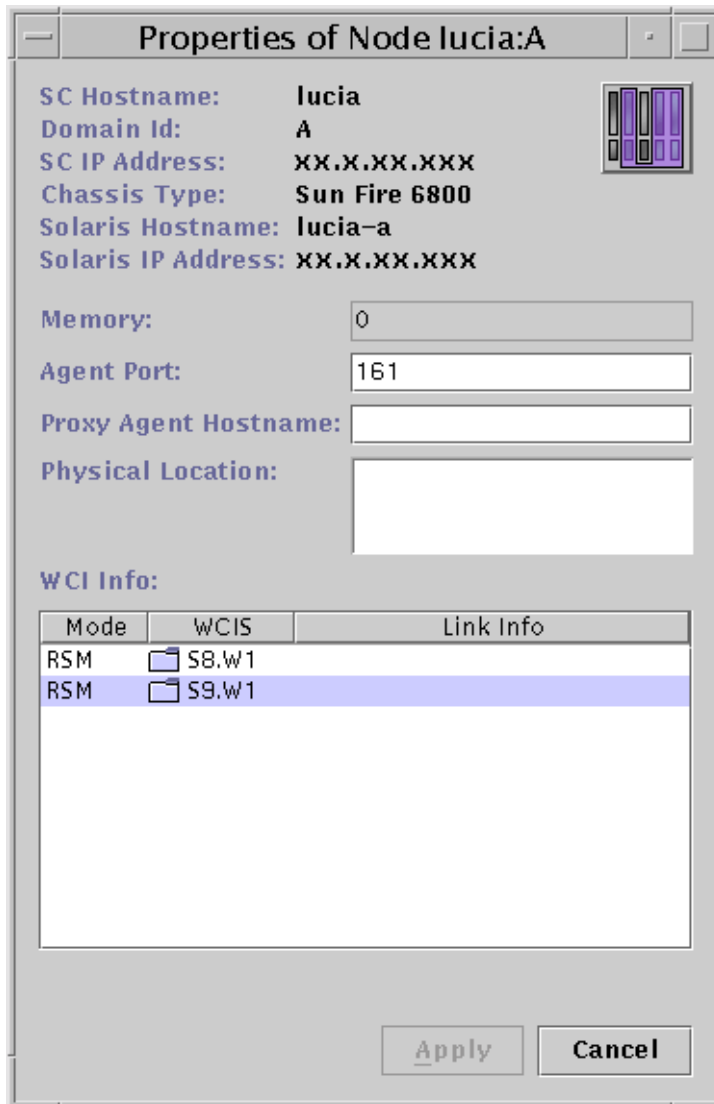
Properties of Node lucia:A

SC Hostname: lucia
Domain Id: A
SC IP Address: xx.x.xx.xxx
Chassis Type: Sun Fire 6800
Solaris Hostname: lucia-a
Solaris IP Address: xx.x.xx.xxx

Memory: 0
Agent Port: 161
Proxy Agent Hostname:
Physical Location:

WCI Info:

| Mode | WCIS | Link Info |
|---|---|---|
| RSM | S8.W1 | |
| RSM | S9.W1 | |

Apply
Cancel